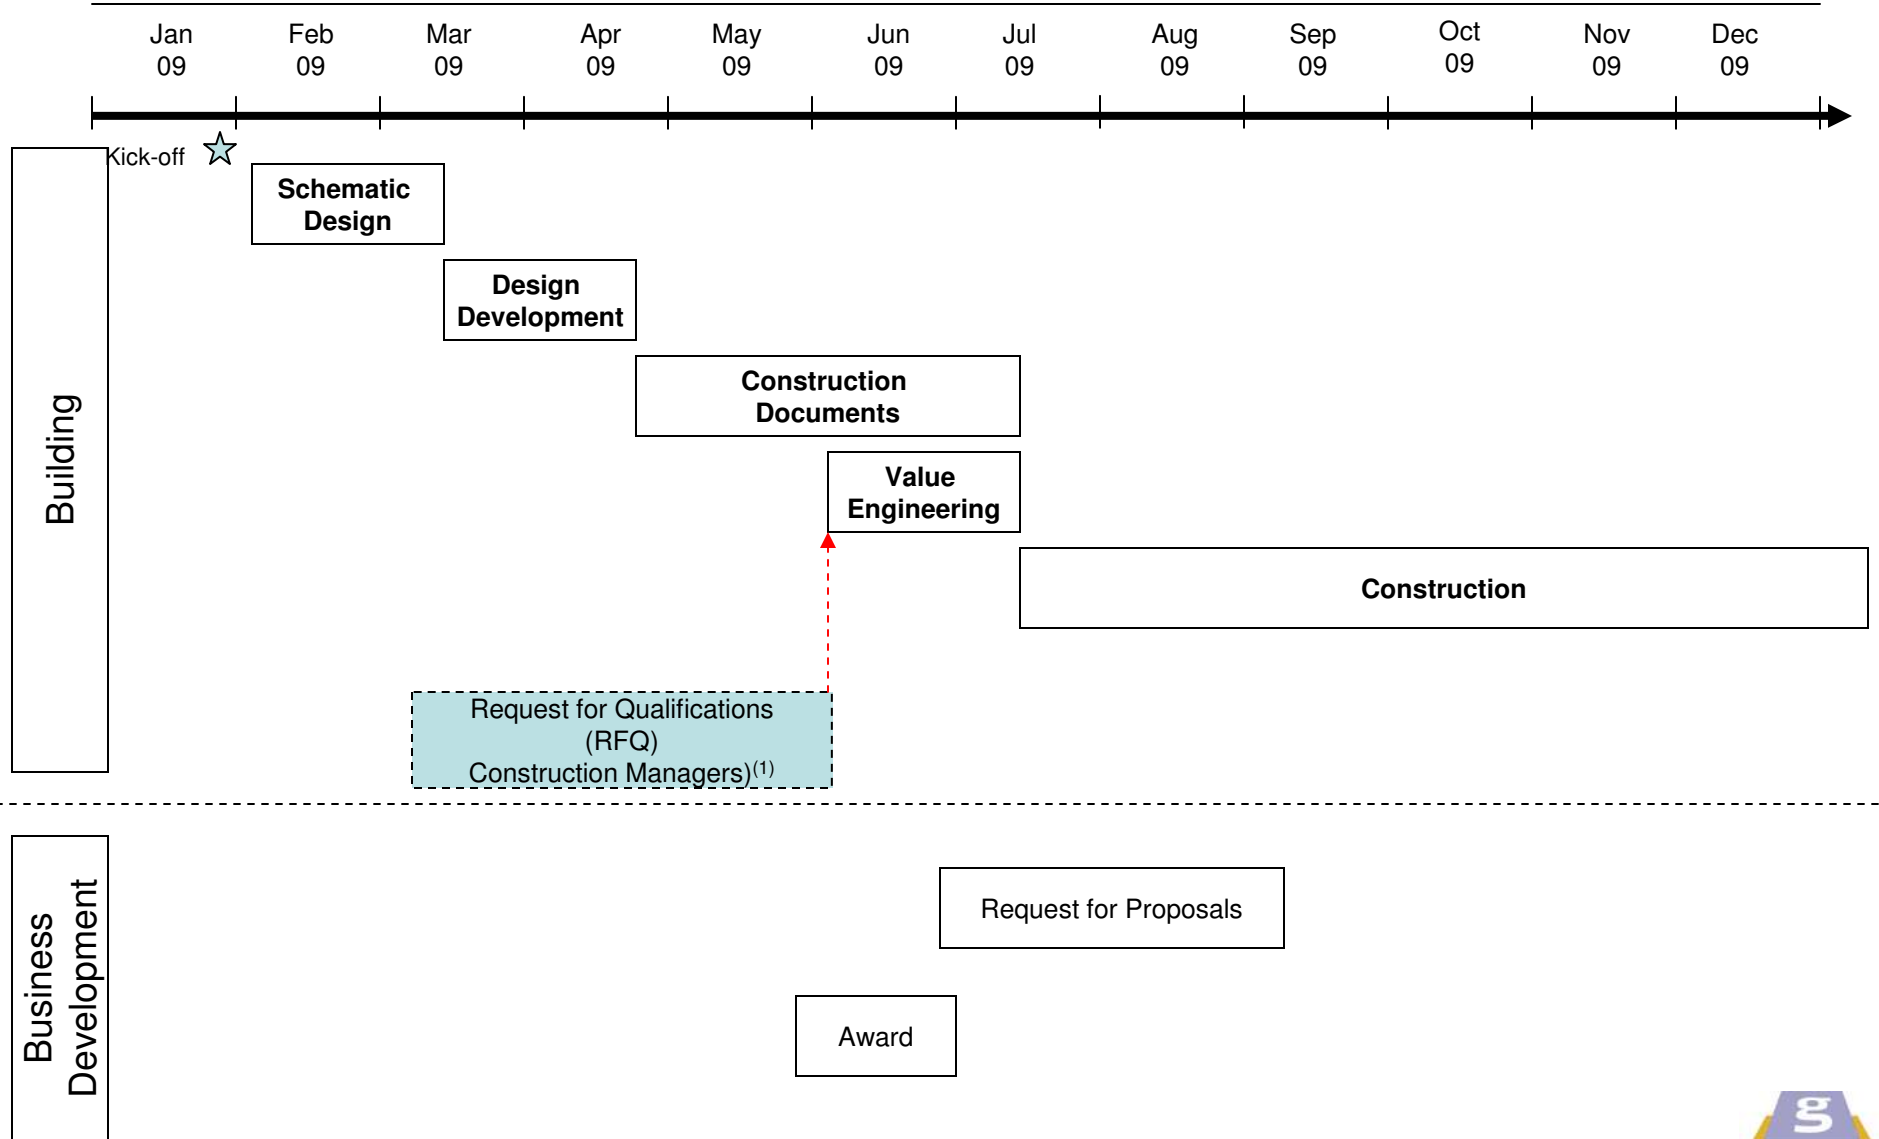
Jan 09
Feb 09
Mar 09
Apr 09
May 09
Jun 09
Jul 09
Aug 09
Sep 09
Oct 09
Nov 09
Dec 09

Building

Kick-off

Schematic Design

Design Development

Construction Documents

Value Engineering

Construction

Request for Qualifications (RFQ) Construction Managers)$^{(1)}$

Business Development

Request for Proposals

Award